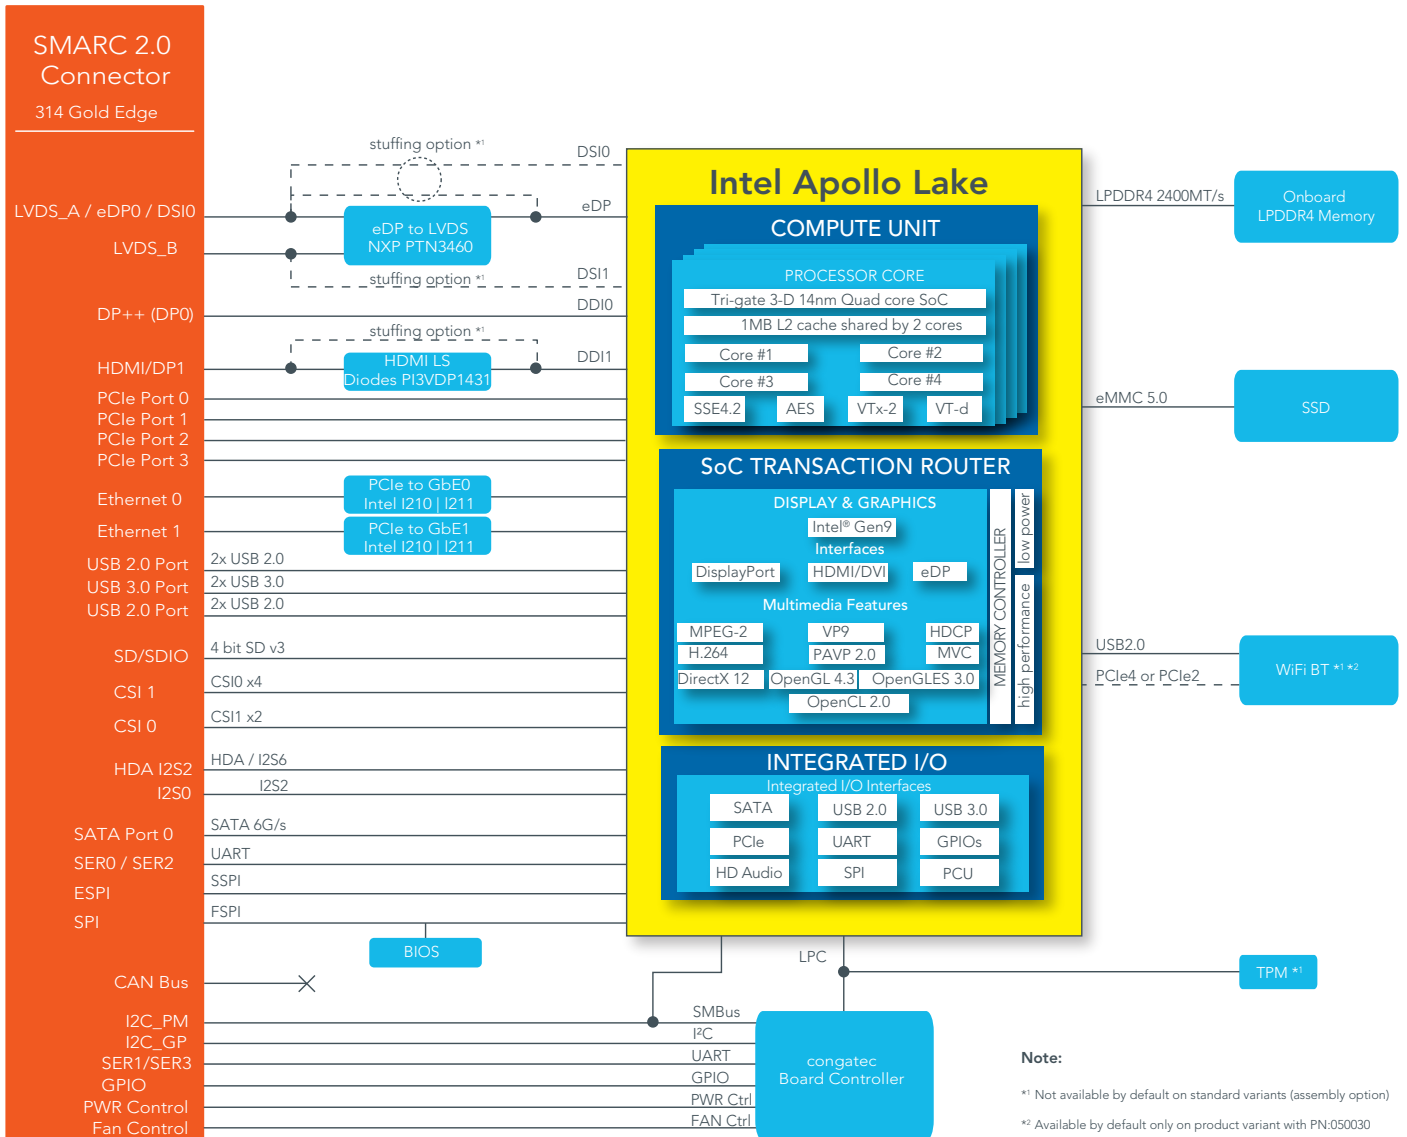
SMARC 2.0
Connector
314 Gold Edge

LVDS_A / eDP0 / DSI0
LVDS_B
DP++ (DP0)
HDMI/DP1
PCIe Port 0
PCIe Port 1
PCIe Port 2
PCIe Port 3
Ethernet 0
Ethernet 1
USB 2.0 Port
USB 3.0 Port
USB 2.0 Port
SD/SDIO
CSI 1
CSI 0
HDA I2S2
I2S0
SATA Port 0
SER0 / SER2
ESPI
SPI
CAN Bus
I2C_PM
I2C_GP
SER1/SER3
GPIO
PWR Control
Fan Control

stuffing option *1
DSI0
eDP
eDP to LVDS
NXP PTN3460
stuffing option *1
DSI1
DDI0
stuffing option *1
DDI1
HDMI LS
Diodes PI3VDP1431
PCIe to GbE0
Intel I210 | I211
PCIe to GbE1
Intel I210 | I211
2x USB 2.0
2x USB 3.0
2x USB 2.0
4 bit SD v3
CSI0 x4
CSI1 x2
HDA / I2S6
I2S2
SATA 6G/s
UART
SSPI
FSPI
BIOS

Intel Apollo Lake
COMPUTE UNIT
PROCESSOR CORE
Tri-gate 3-D 14nm Quad core SoC
1MB L2 cache shared by 2 cores
Core #1
Core #2
Core #3
Core #4
SSE4.2
AES
VTx-2
VT-d
SoC TRANSACTION ROUTER
DISPLAY & GRAPHICS
Intel® Gen9
Interfaces
DisplayPort
HDMI/DVI
eDP
Multimedia Features
MPEG-2
VP9
HDCP
H.264
PAVP 2.0
MVC
DirectX 12
OpenGL 4.3
OpenGLES 3.0
OpenCL 2.0
MEMORY CONTROLLER
low power
high performance
INTEGRATED I/O
Integrated I/O Interfaces
SATA
USB 2.0
USB 3.0
PCIe
UART
GPIOs
HD Audio
SPI
PCU

LPDDR4 2400MT/s
Onboard
LPDDR4 Memory
eMMC 5.0
SSD
USB2.0
PCIe4 or PCIe2
WiFi BT *1 *2
LPC
TPM *1
SMBus
I²C
UART
GPIO
PWR Ctrl
FAN Ctrl
congatec
Board Controller

Note:
*1 Not available by default on standard variants (assembly option)
*2 Available by default only on product variant with PN:050030